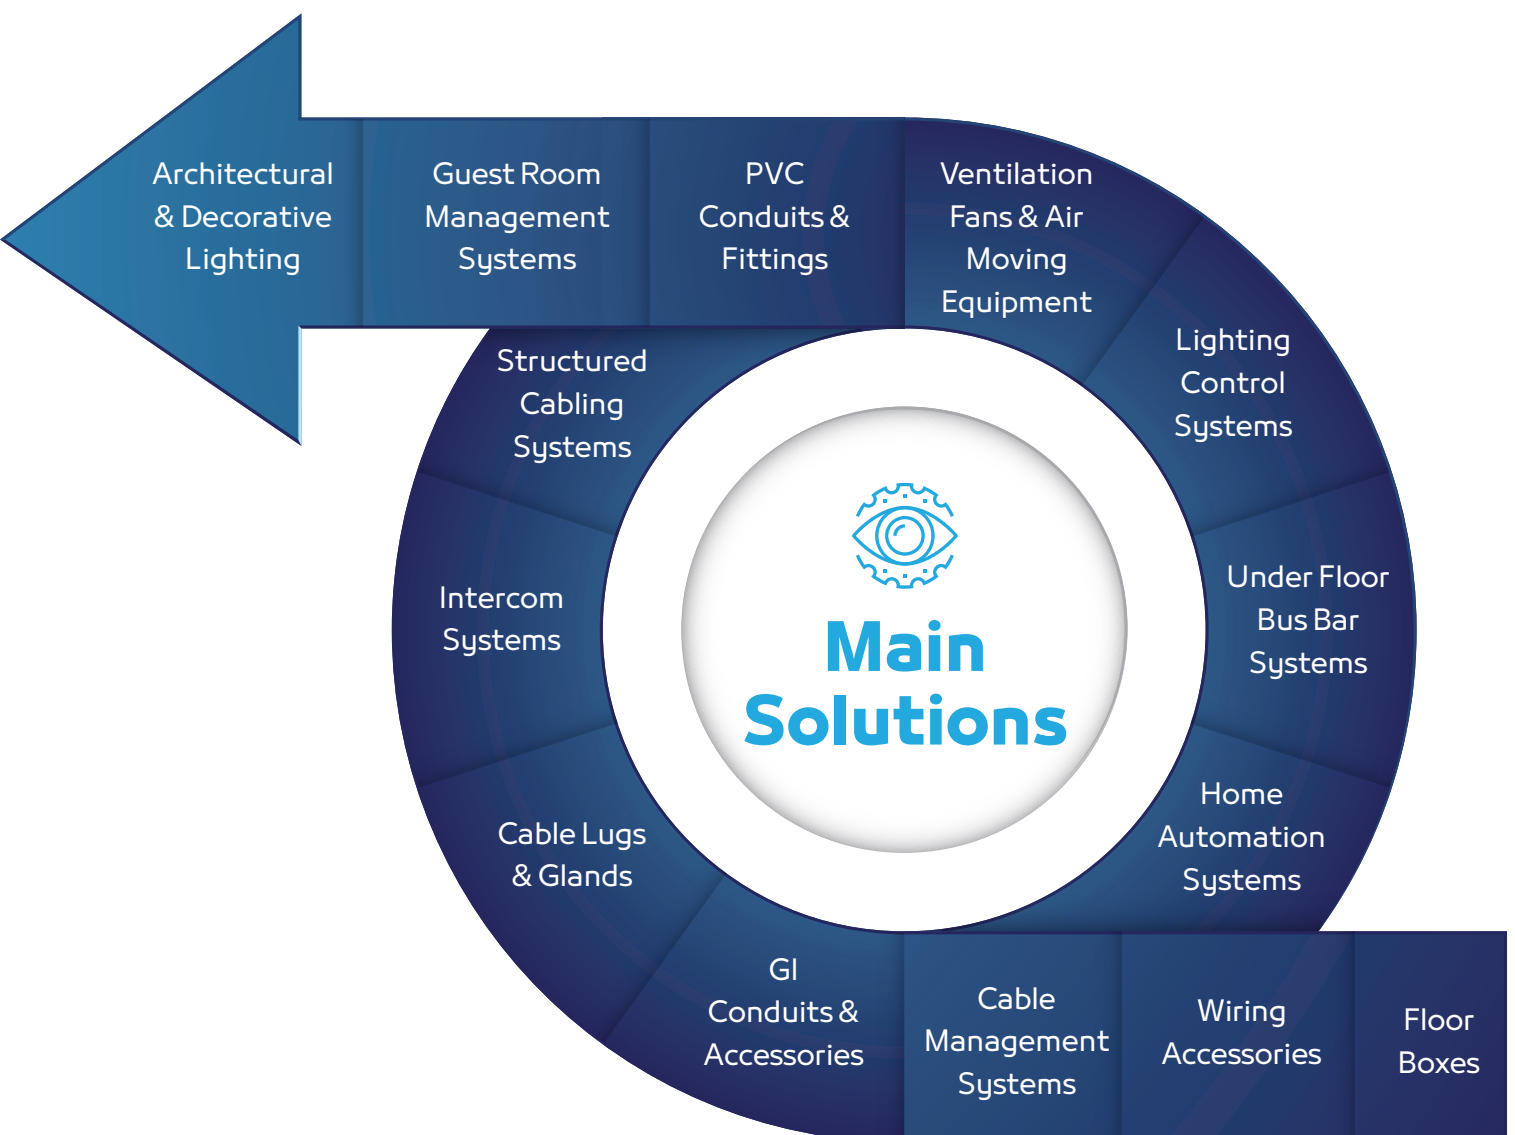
Main Solutions

Floor Boxes

Wiring Accessories

Cable Management Systems

GI Conduits & Accessories

Cable Lugs & Glands

Intercom Systems

Structured Cabling Systems

Home Automation Systems

Under Floor Bus Bar Systems

Lighting Control Systems

Ventilation Fans & Air Moving Equipment

PVC Conduits & Fittings

Guest Room Management Systems

Architectural & Decorative Lighting